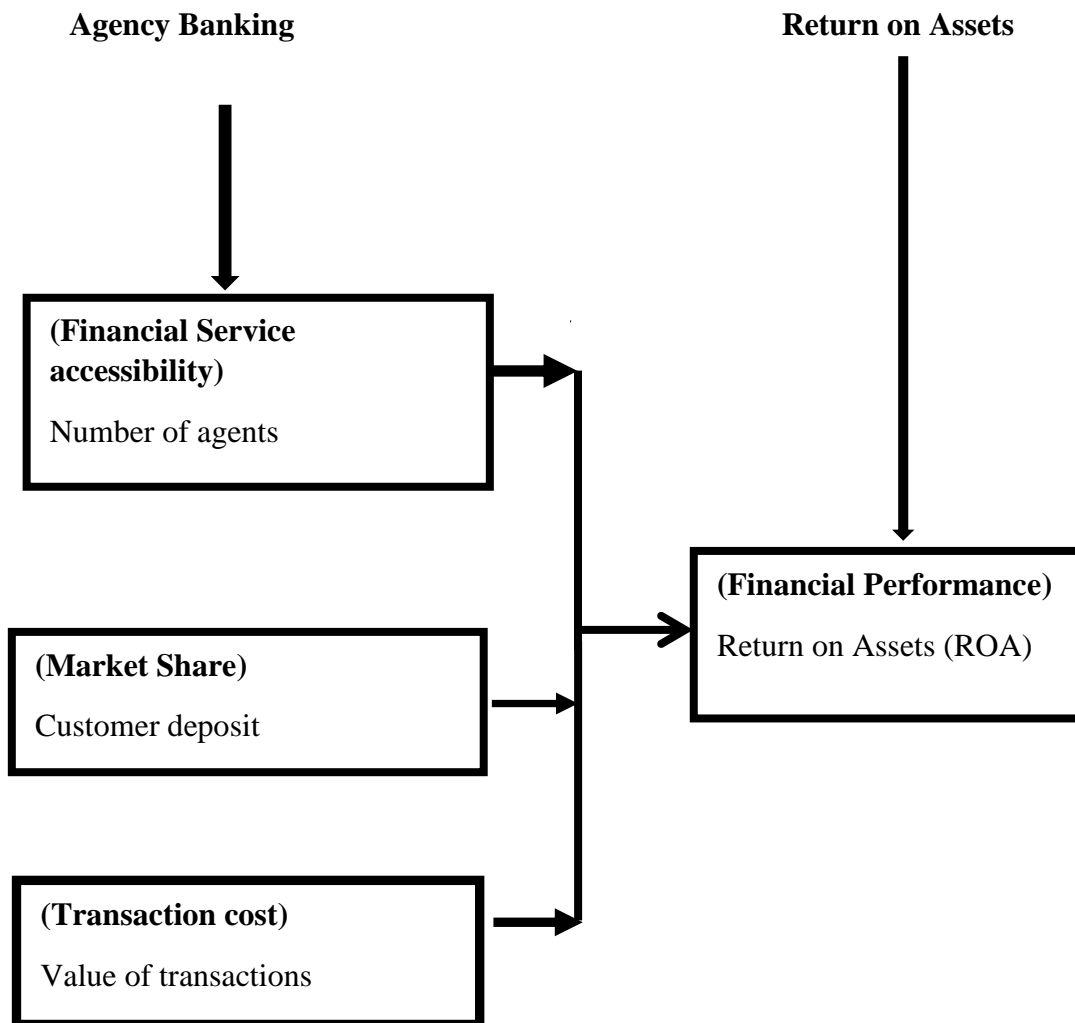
Agency Banking

Return on Assets

(Financial Service accessibility)

Number of agents

(Financial Performance)

Return on Assets (ROA)

(Market Share)

Customer deposit

(Transaction cost)

Value of transactions